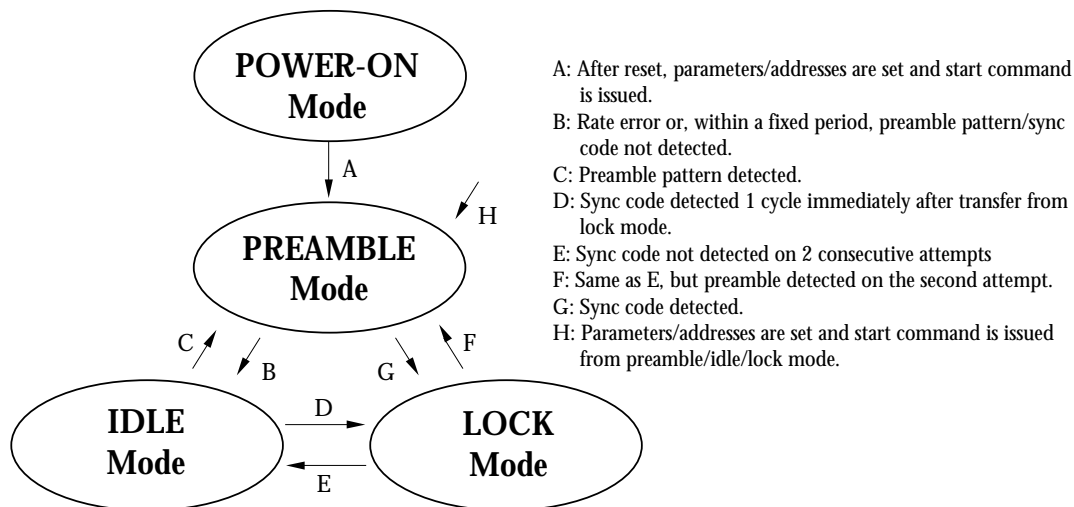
POWER-ON
Mode

A

H

PREAMBLE
Mode

C

B

G

F

IDLE
Mode

D

E

LOCK
Mode

A: After reset, parameters/addresses are set and start command is issued.
B: Rate error or, within a fixed period, preamble pattern/sync code not detected.
C: Preamble pattern detected.
D: Sync code detected 1 cycle immediately after transfer from lock mode.
E: Sync code not detected on 2 consecutive attempts
F: Same as E, but preamble detected on the second attempt.
G: Sync code detected.
H: Parameters/addresses are set and start command is issued from preamble/idle/lock mode.